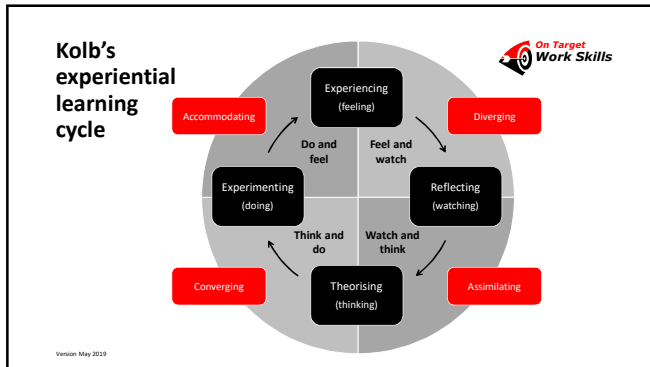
Kolb's experiential learning cycle

On Target Work Skills

Accommodating

Experiencing
(feeling)

Diverging

Do and feel

Feel and watch

Experimenting
(doing)

Reflecting
(watching)

Think and do

Watch and think

Converging

Theorising
(thinking)

Assimilating

Version May 2019